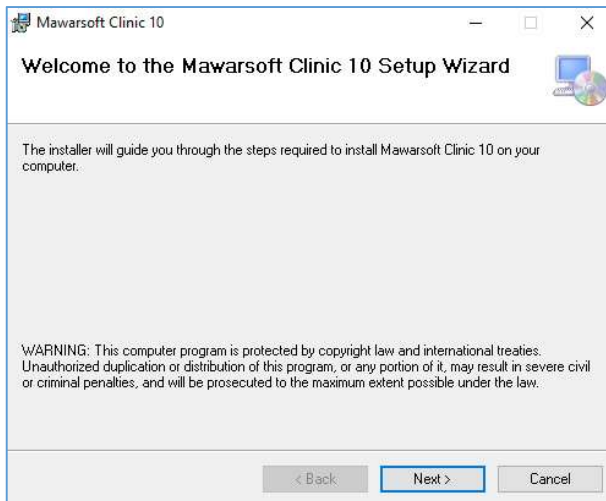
Mawarsoft Clinic 10

Welcome to the Mawarsoft Clinic 10 Setup Wizard

The installer will guide you through the steps required to install Mawarsoft Clinic 10 on your computer.

WARNING: This computer program is protected by copyright law and international treaties. Unauthorized duplication or distribution of this program, or any portion of it, may result in severe civil or criminal penalties, and will be prosecuted to the maximum extent possible under the law.

< Back
Next >
Cancel